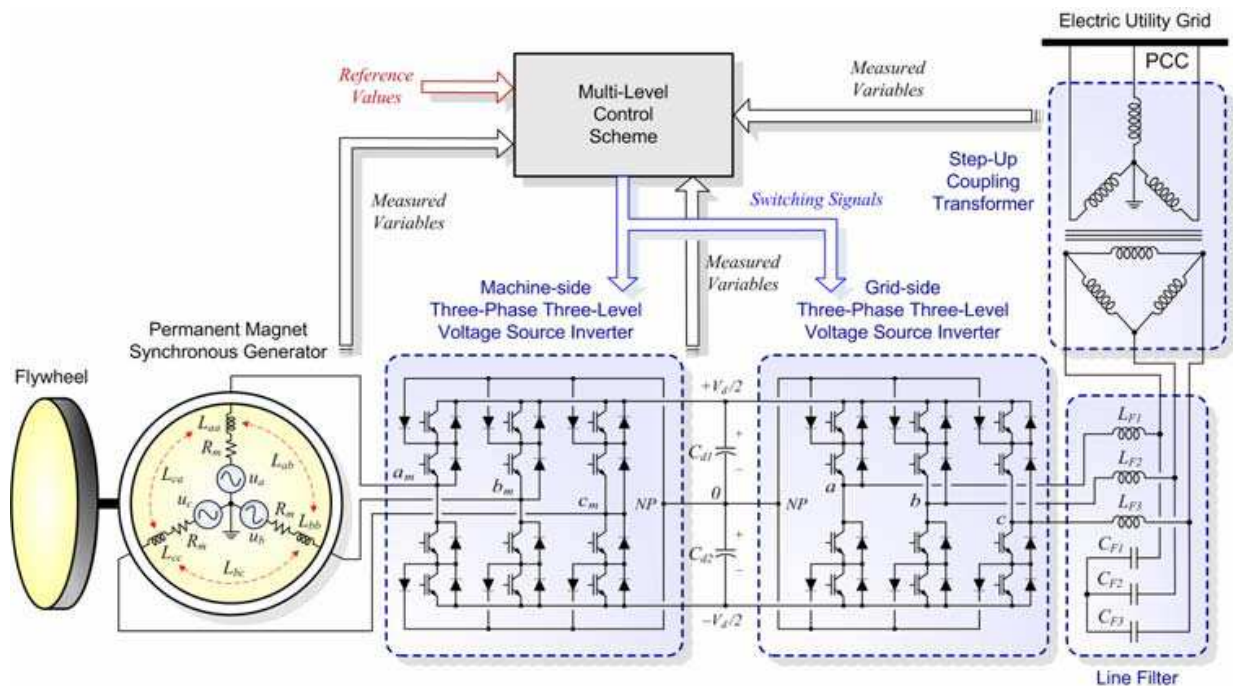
Electric Utility Grid

PCC

Reference Values

Multi-Level Control Scheme

Measured Variables

Step-Up Coupling Transformer

Measured Variables

Switching Signals

Measured Variables

Machine-side Three-Phase Three-Level Voltage Source Inverter

Grid-side Three-Phase Three-Level Voltage Source Inverter

Permanent Magnet Synchronous Generator

Flywheel

$L_{aa}$

$R_m$

$L_{ab}$

$L_{ca}$

$u_a$

$u_c$

$R_m$

$L_{bb}$

$u_b$

$L_{cc}$

$R_m$

$L_{bc}$

$a_m$

$b_m$

$c_m$

$NP$

$+V_d/2$

$C_{d1}$

$0$

$C_{d2}$

$-V_d/2$

$NP$

$a$

$b$

$c$

$L_{F1}$

$L_{F2}$

$L_{F3}$

$C_{F1}$

$C_{F2}$

$C_{F3}$

Line Filter